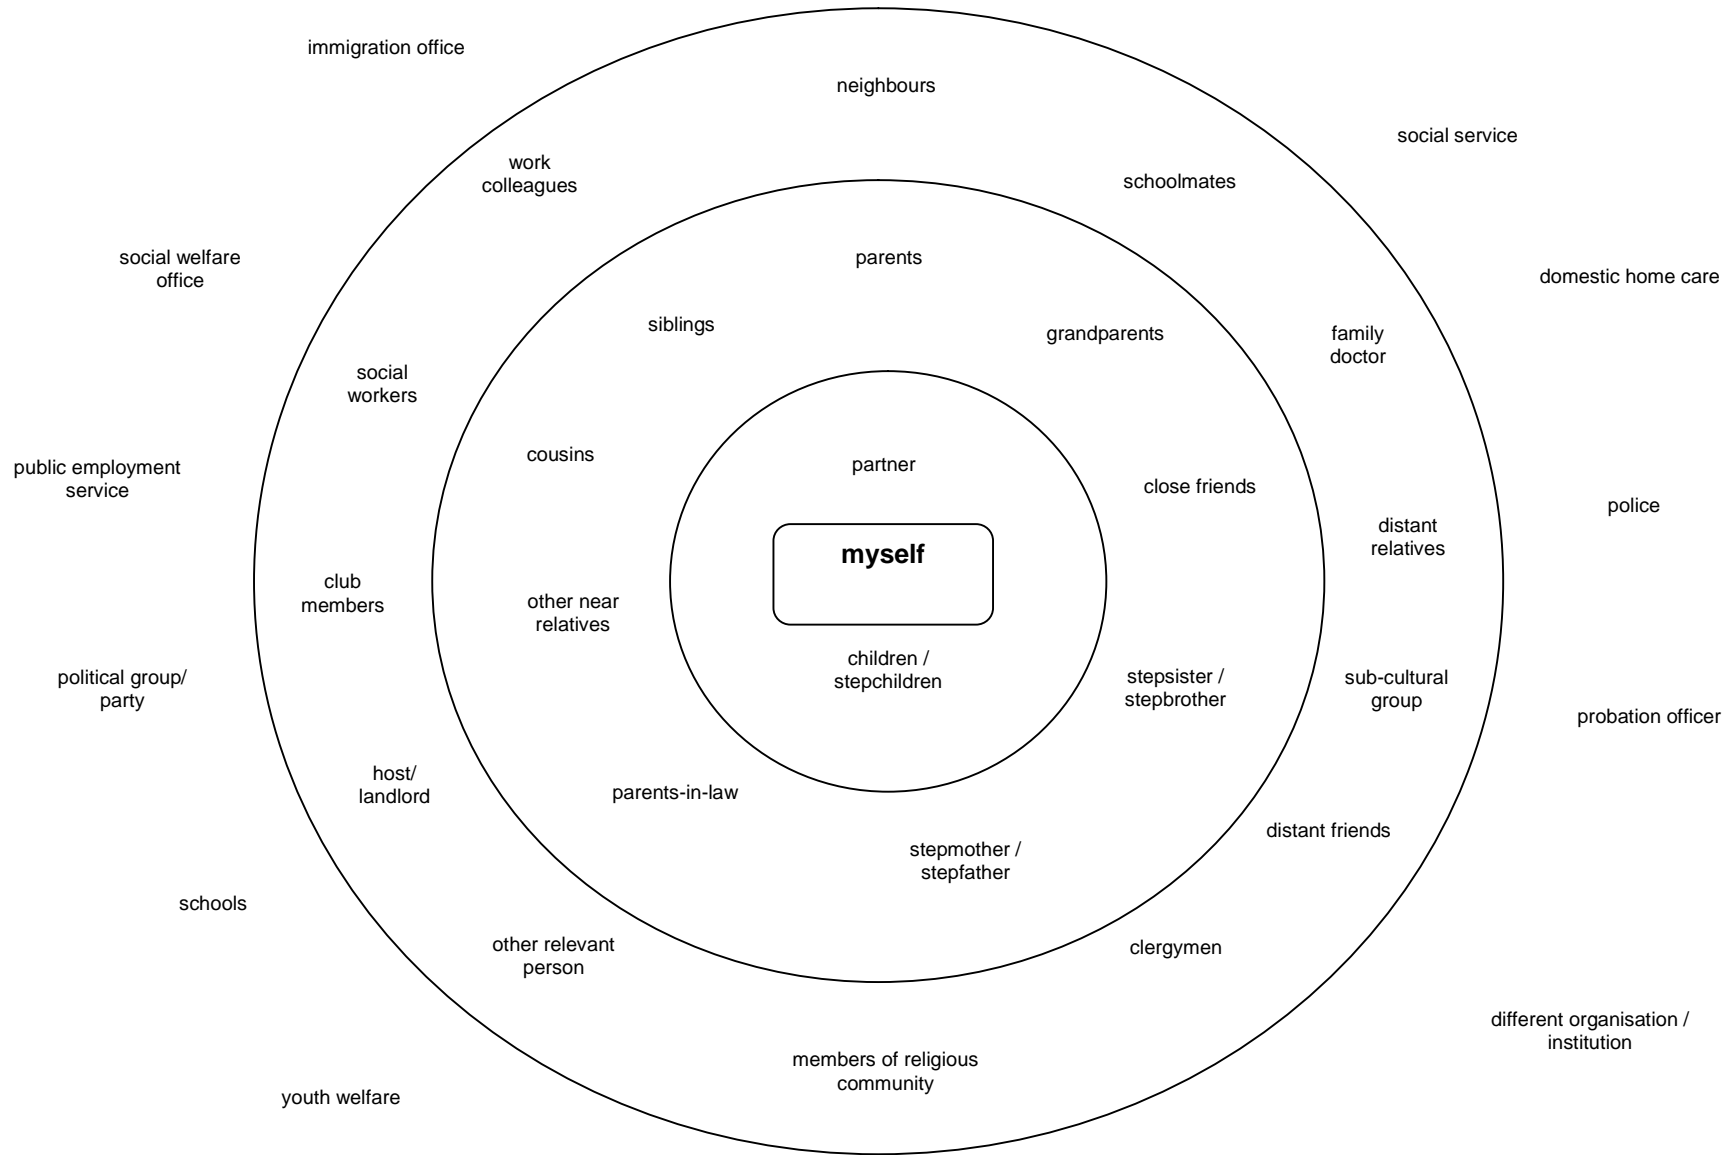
immigration office

neighbours

social service

work colleagues

schoolmates

social welfare office

parents

domestic home care

siblings

grandparents

family doctor

social workers

cousins

partner

close friends

public employment service

distant relatives

police

myself

club members

other near relatives

children / stepchildren

stepsister / stepbrother

sub-cultural group

political group/ party

probation officer

host/ landlord

parents-in-law

distant friends

stepmother / stepfather

schools

other relevant person

clergymen

different organisation / institution

members of religious community

youth welfare